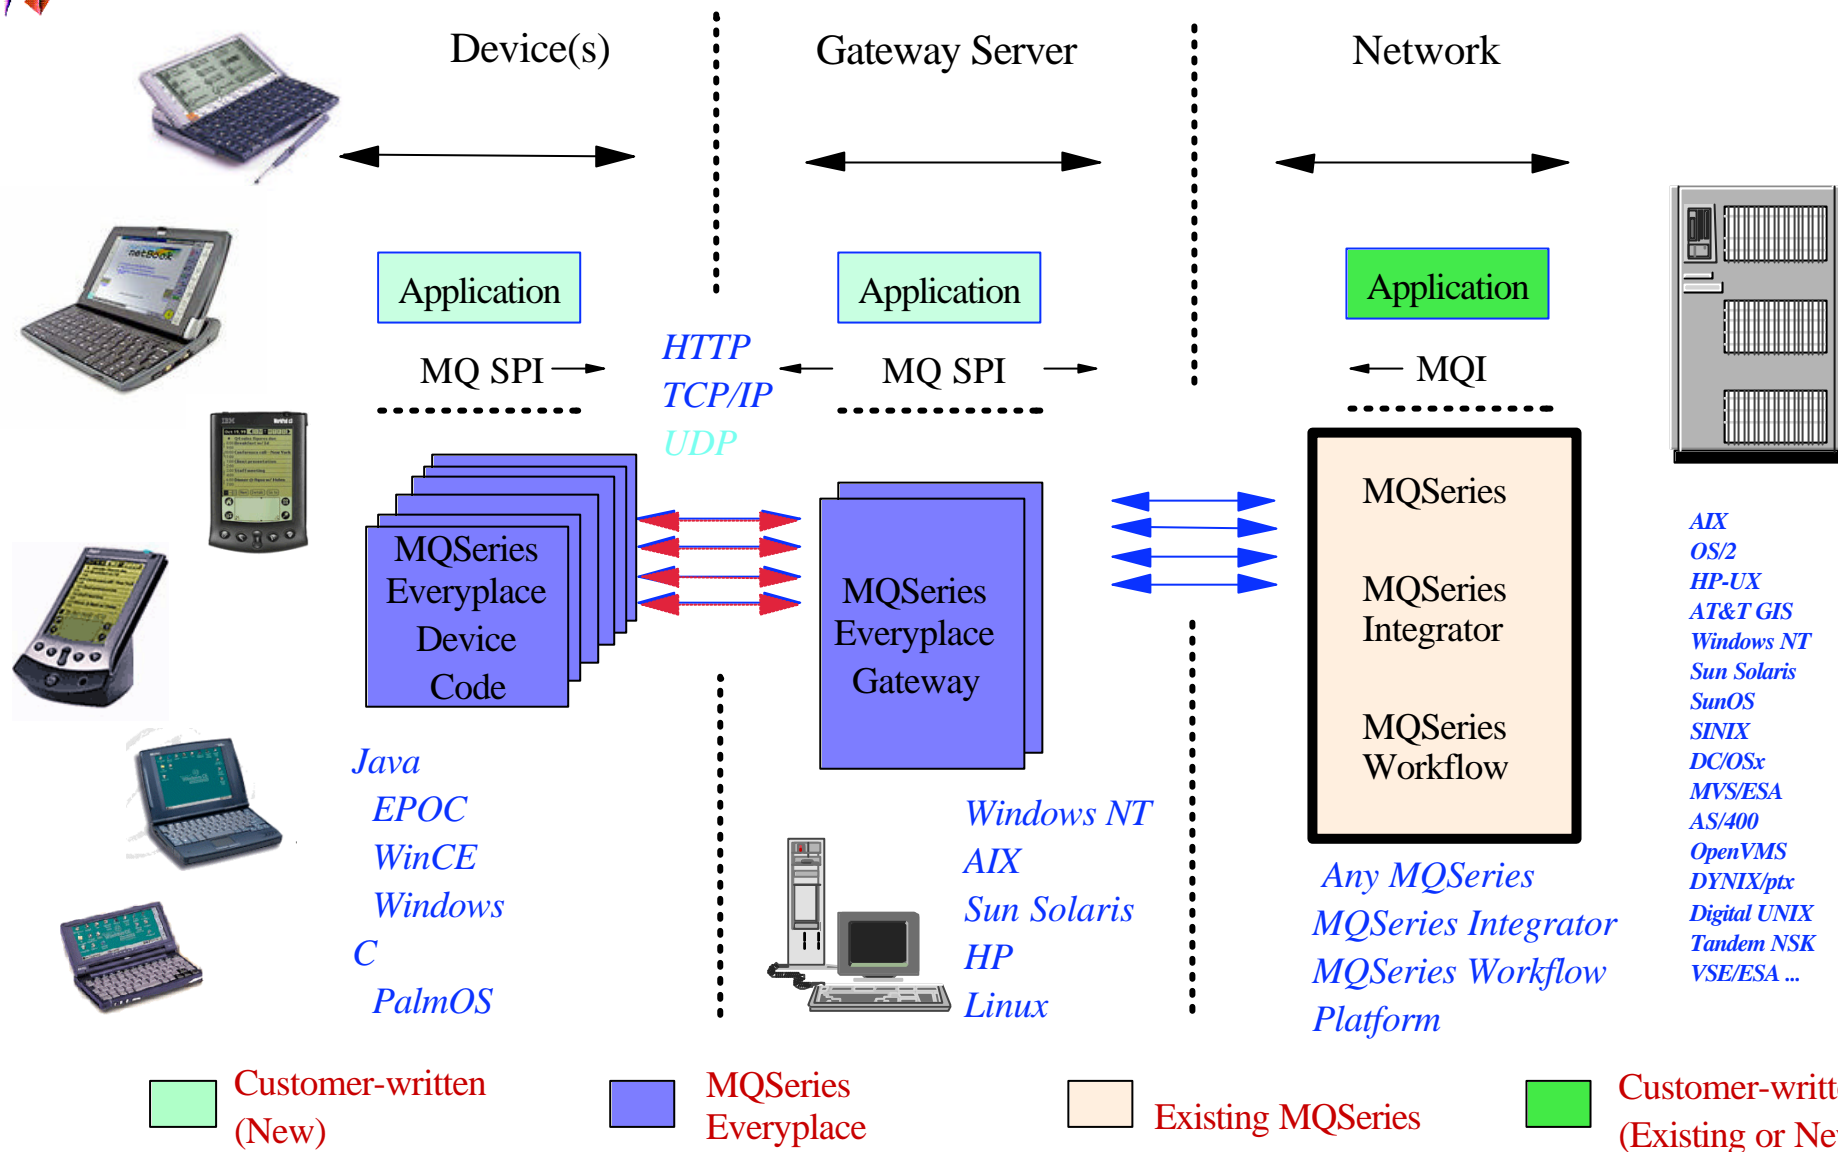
Device(s)

Gateway Server

Network

Application

Application

Application

MQ SPI

HTTP
TCP/IP
UDP

MQ SPI

MQI

MQSeries Everyplace Device Code

MQSeries Everyplace Gateway

MQSeries

MQSeries Integrator

MQSeries Workflow

AIX
OS/2
HP-UX
AT&T GIS
Windows NT
Sun Solaris
SunOS
SINIX
DC/OSx
MVS/ESA
AS/400
OpenVMS
DYNIX/ptx
Digital UNIX
Tandem NSK
VSE/ESA ...

Java
EPOC
WinCE
Windows
C
PalmOS

Windows NT
AIX
Sun Solaris
HP
Linux

Any MQSeries
MQSeries Integrator
MQSeries Workflow
Platform

Customer-written (New)

MQSeries Everyplace

Existing MQSeries

Customer-writt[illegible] (Existing or Ne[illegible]